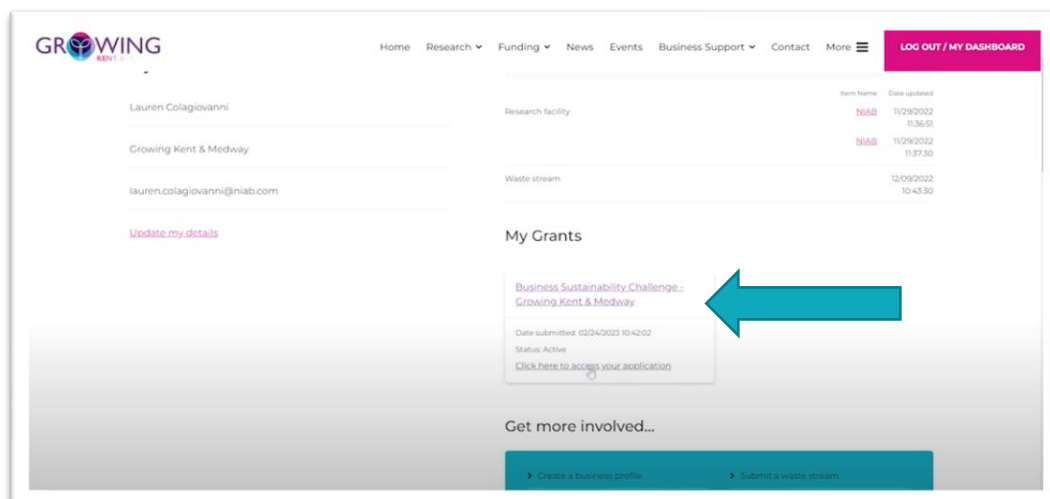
GROWING KENT & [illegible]

Home Research Funding News Events Business Support Contact More

LOG OUT / MY DASHBOARD

Lauren Colagiovanni

Growing Kent & Medway

lauren.colagiovanni@niab.com

Update my details

| | Item Name | Date updated |
|---|---|---|
| Research facility | NIAB | 11/29/2022 11:36:51 |
| | NIAB | 11/29/2022 11:37:30 |
| Waste stream | | 12/09/2022 10:43:30 |

My Grants

Business Sustainability Challenge - Growing Kent & Medway

Date submitted: 02/24/2023 10:42:02

Status: Active

Click here to access your application

Get more involved...

Create a business profile

Submit a waste stream